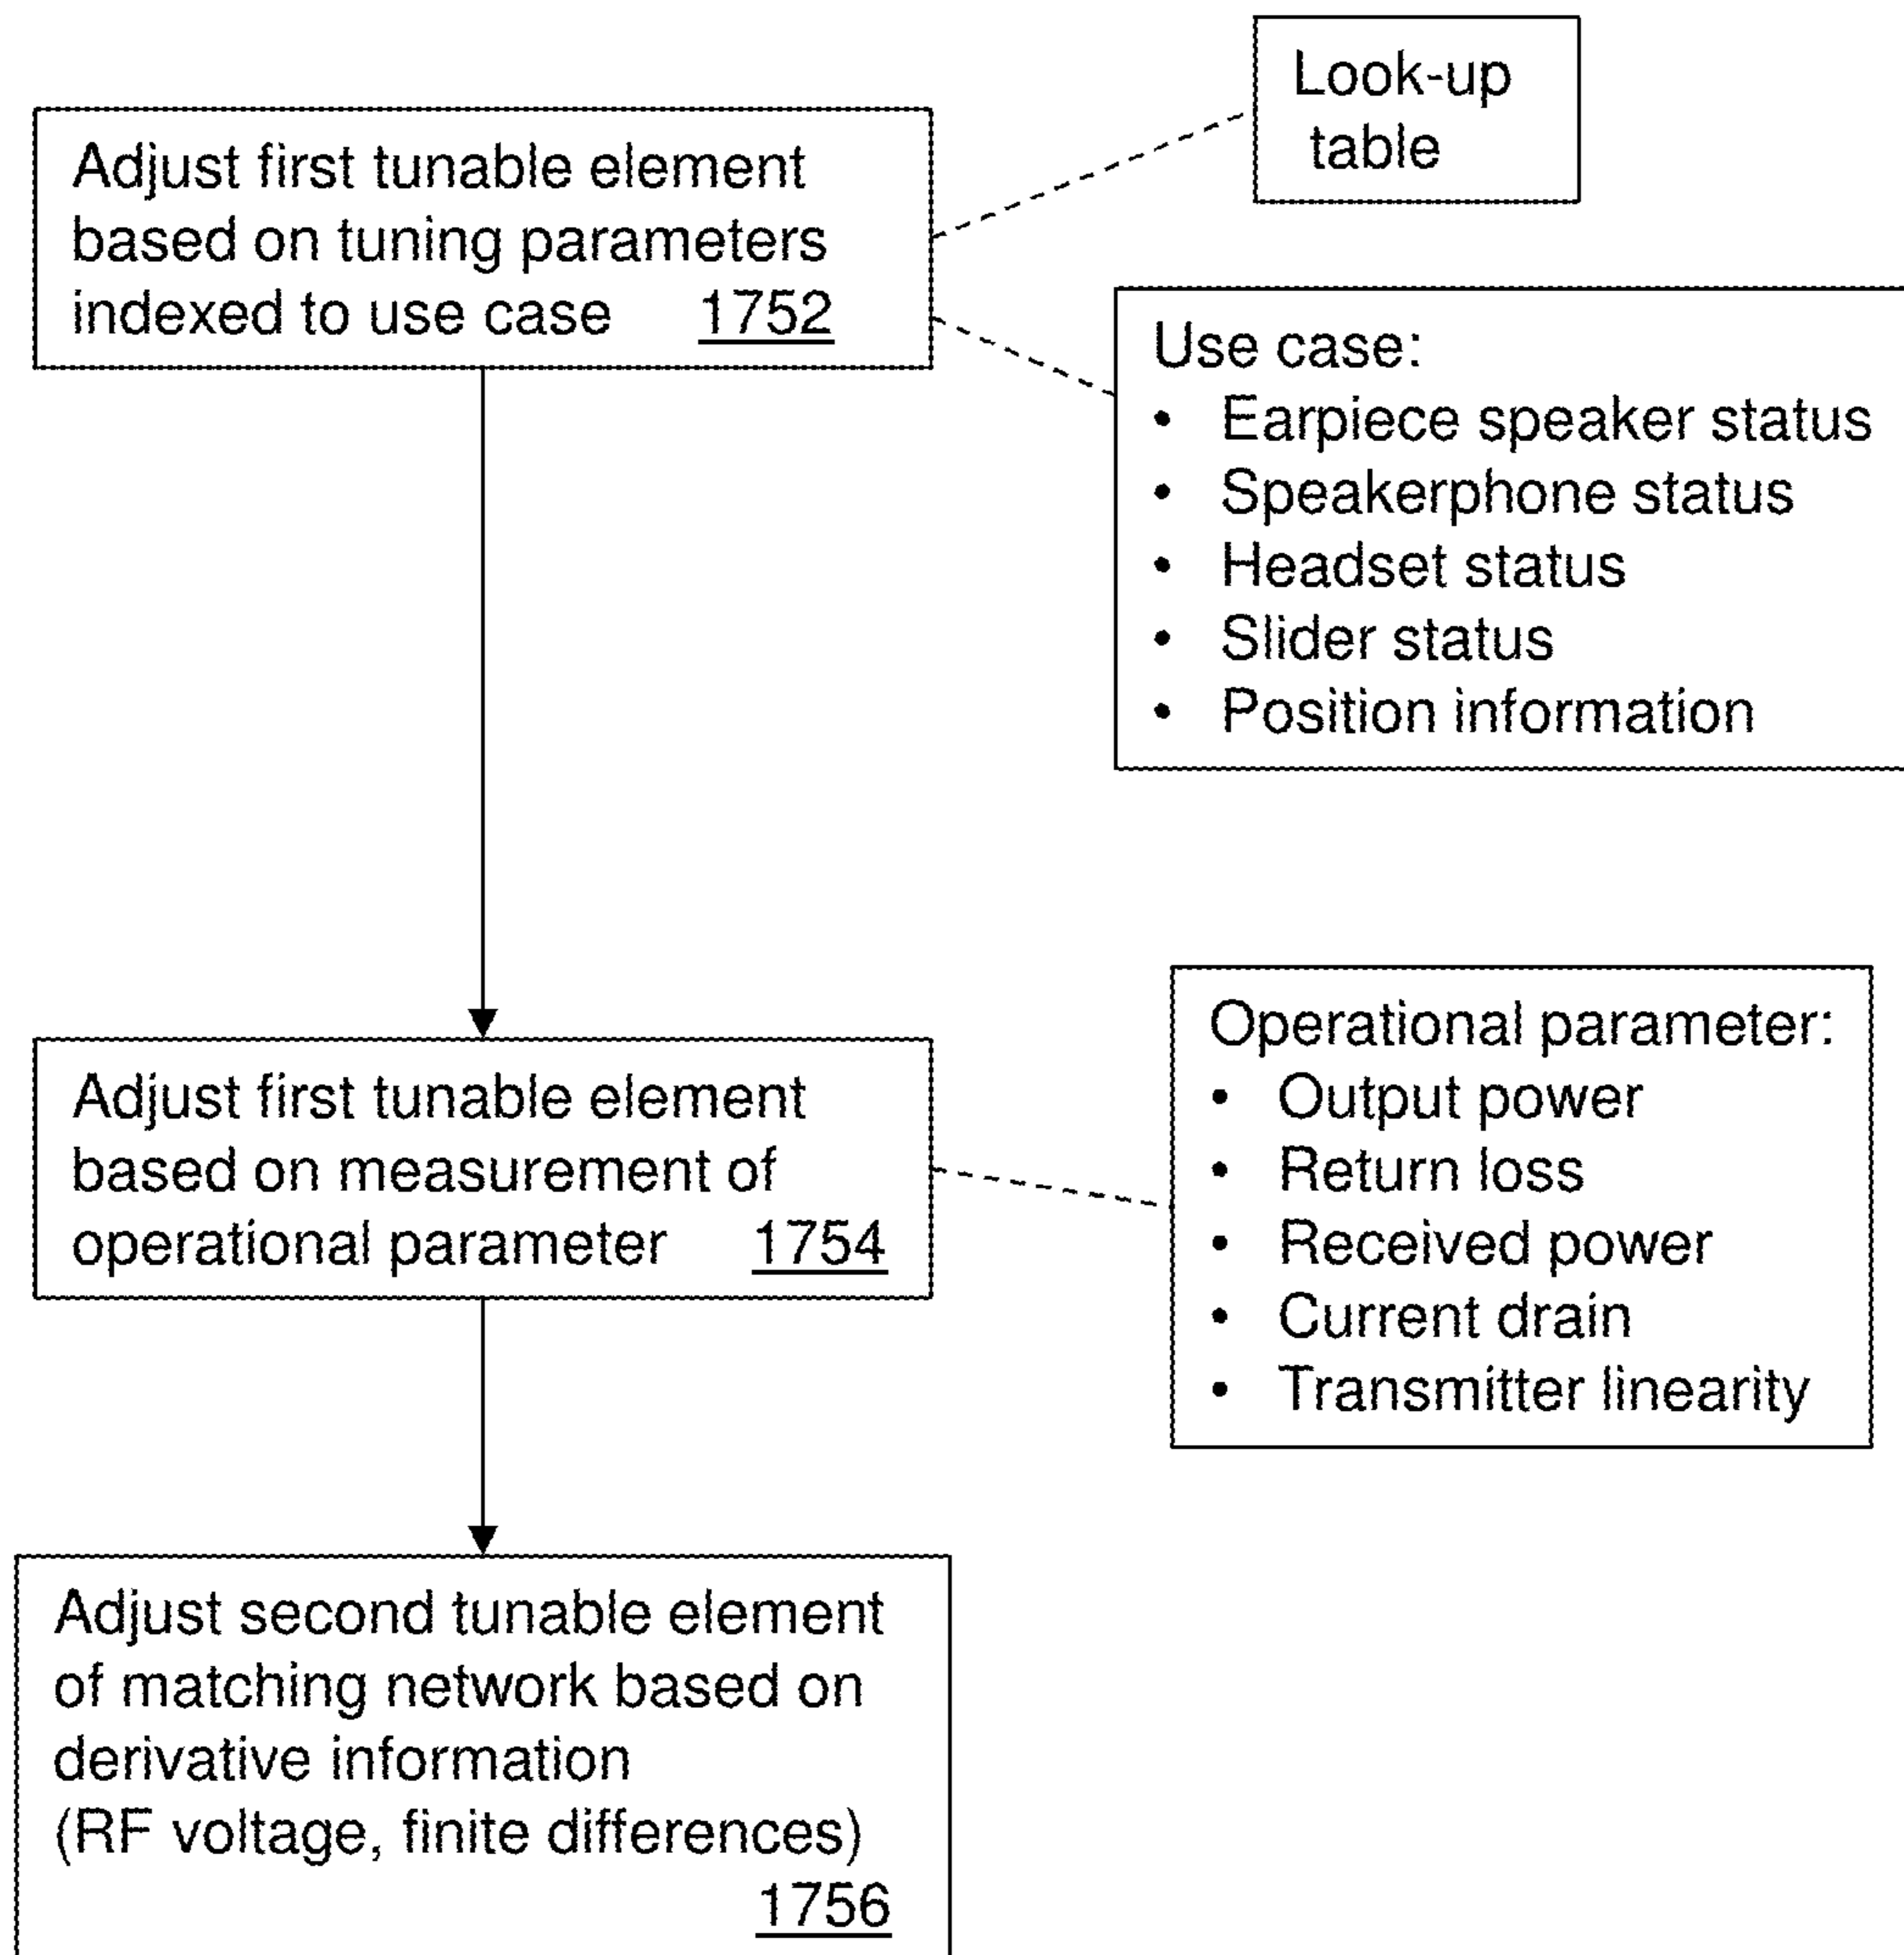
Look-up table

Adjust first tunable element based on tuning parameters indexed to use case 1752

Use case:
• Earpiece speaker status
• Speakerphone status
• Headset status
• Slider status
• Position information

Adjust first tunable element based on measurement of operational parameter 1754

Operational parameter:
• Output power
• Return loss
• Received power
• Current drain
• Transmitter linearity

Adjust second tunable element of matching network based on derivative information (RF voltage, finite differences) 1756